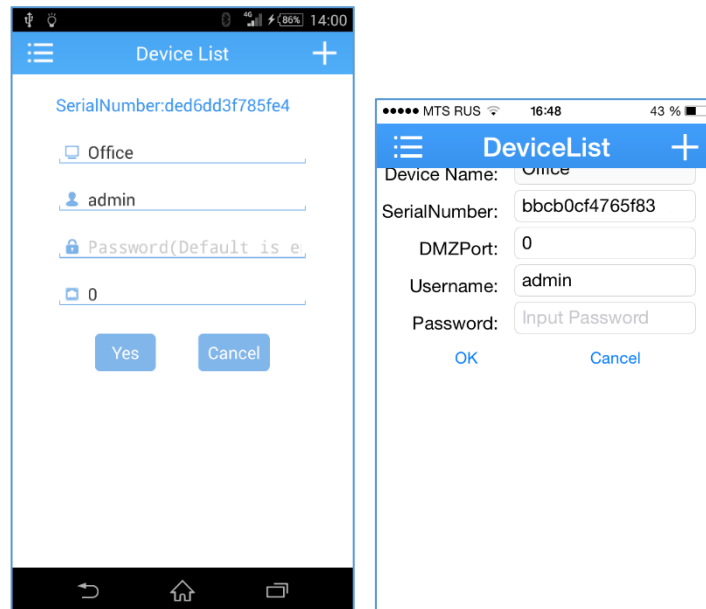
4G 86% 14:00

Device List

SerialNumber:ded6dd3f785fe4

Office

admin

Password(Default is e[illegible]

0

Yes

Cancel

●●●●● MTS RUS 16:48 43 %

DeviceList

Device Name: Office

SerialNumber: bbcb0cf4765f83

DMZPort: 0

Username: admin

Password: Input Password

OK

Cancel